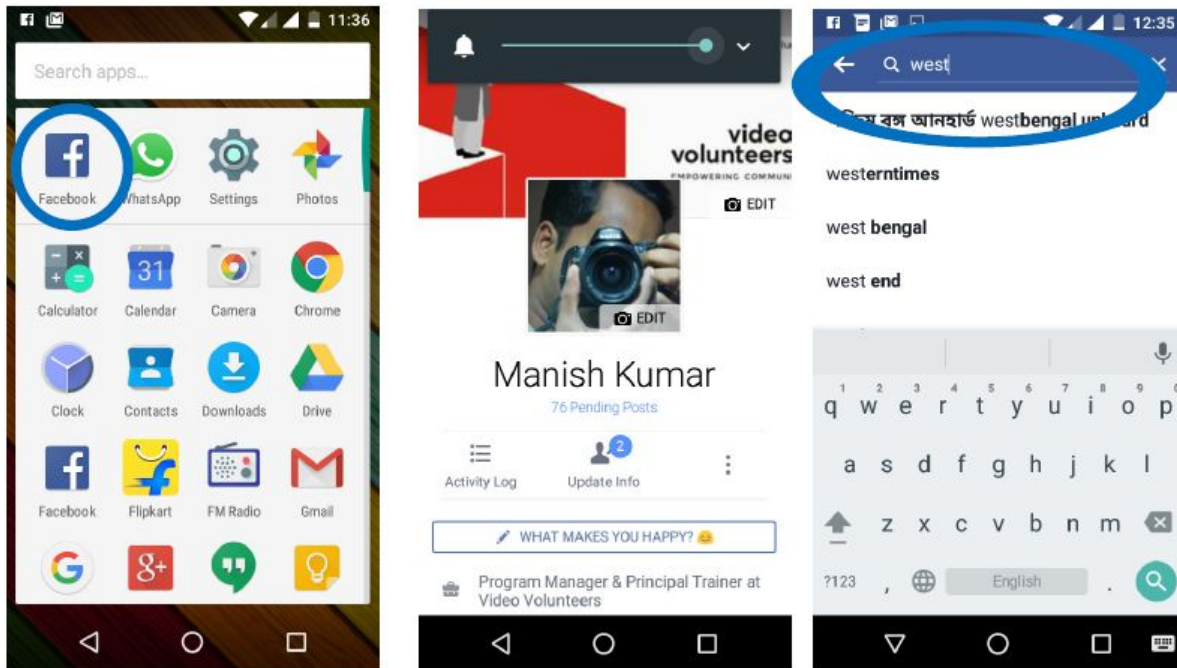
11:36

Search apps...

Facebook
WhatsApp
Settings
Photos
31
Calculator
Calendar
Camera
Chrome
Clock
Contacts
Downloads
Drive
Facebook
Flipkart
FM Radio
Gmail

video
volunteers
EMPOWERING COMMUNI
EDIT
EDIT

Manish Kumar
76 Pending Posts
2
Activity Log
Update Info
WHAT MAKES YOU HAPPY?
Program Manager & Principal Trainer at Video Volunteers

12:35
west
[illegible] বঙ্গ আনহার্ড westbengal un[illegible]rd
westerntimes
west bengal
west end

1 2 3 4 5 6 7 8 9 0
q w e r t y u i o p
a s d f g h j k l
z x c v b n m
?123 , English .